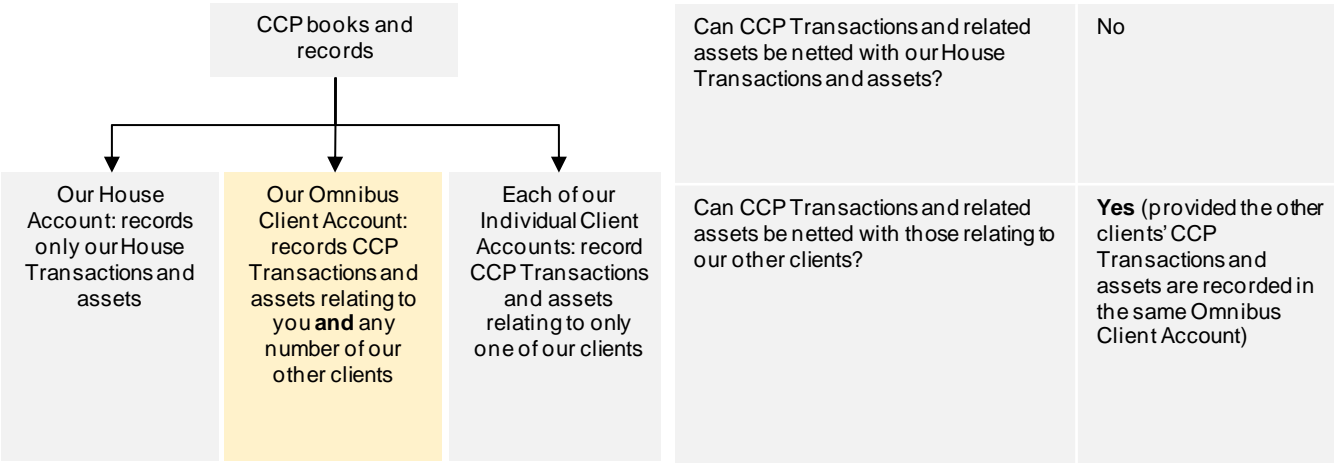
CCP books and records

Our House Account: records only our House Transactions and assets

Our Omnibus Client Account: records CCP Transactions and assets relating to you **and** any number of our other clients

Each of our Individual Client Accounts: record CCP Transactions and assets relating to only one of our clients

| Can CCP Transactions and related assets be netted with our House Transactions and assets? | No |
|---|---|
| Can CCP Transactions and related assets be netted with those relating to our other clients? | **Yes** (provided the other clients' CCP Transactions and assets are recorded in the same Omnibus Client Account) |